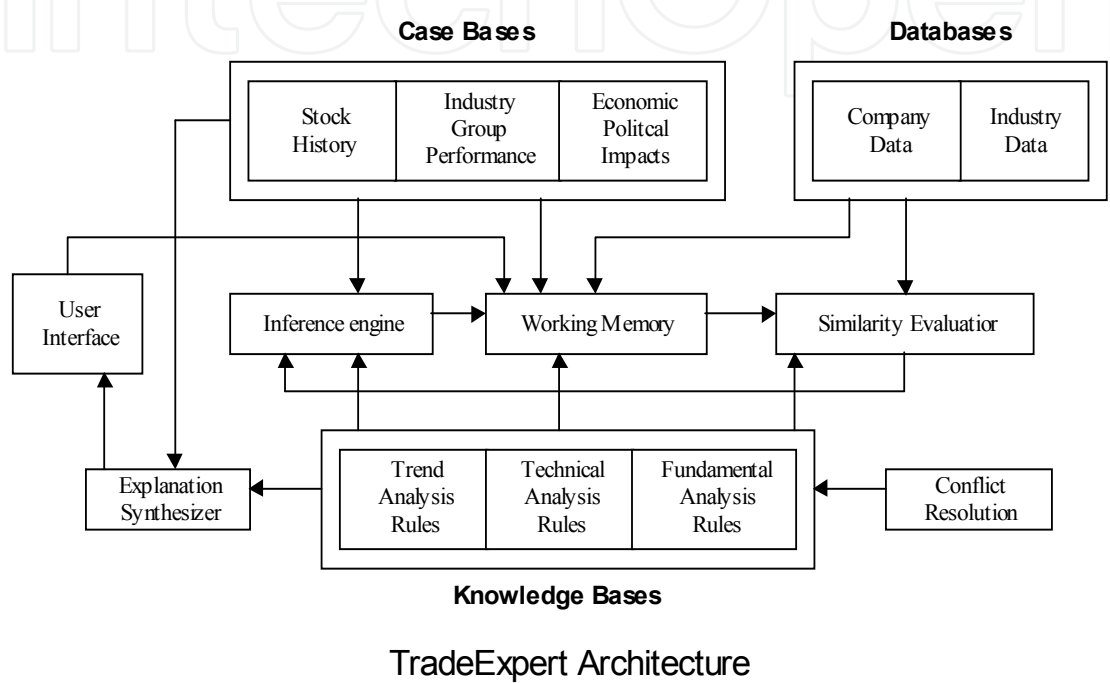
Case Bases

Databases

Stock History

Industry Group Performance

Economic Politcal Impacts

Company Data

Industry Data

User Interface

Inference engine

Working Memory

Similarity Evaluatior

Explanation Synthesizer

Trend Analysis Rules

Technical Analysis Rules

Fundamental Analysis Rules

Conflict Resolution

Knowledge Bases

TradeExpert Architecture